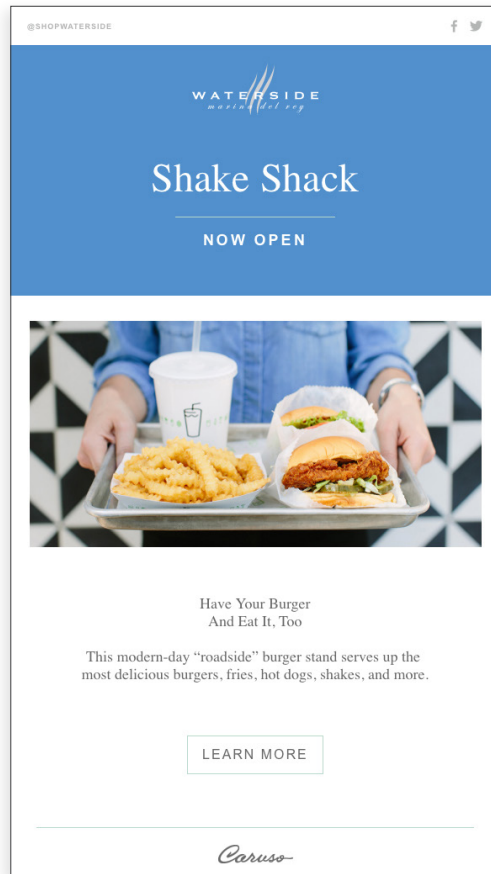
@SHOPWATERSIDE

WATERSIDE
marina del rey

Shake Shack

NOW OPEN

Have Your Burger
And Eat It, Too

This modern-day “roadside” burger stand serves up the most delicious burgers, fries, hot dogs, shakes, and more.

LEARN MORE

Caruso